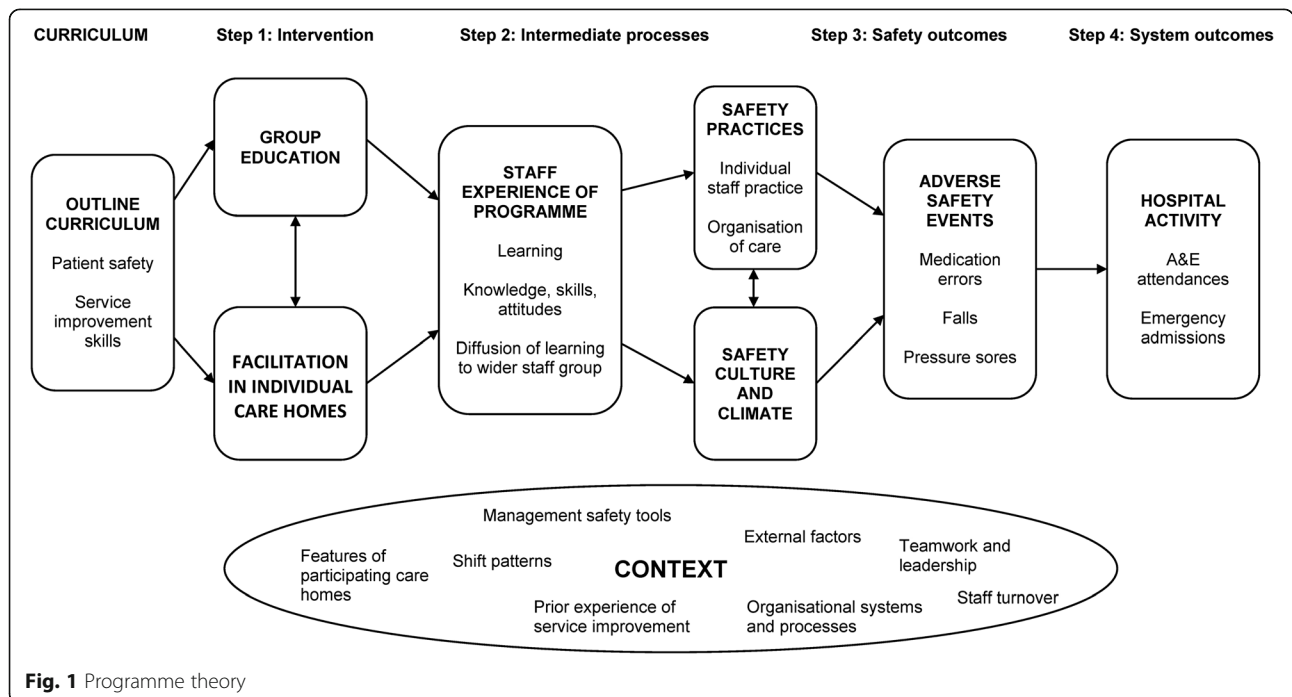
CURRICULUM

Step 1: Intervention

Step 2: Intermediate processes

Step 3: Safety outcomes

Step 4: System outcomes

OUTLINE CURRICULUM

Patient safety

Service improvement skills

GROUP EDUCATION

FACILITATION IN INDIVIDUAL CARE HOMES

STAFF EXPERIENCE OF PROGRAMME

Learning

Knowledge, skills, attitudes

Diffusion of learning to wider staff group

SAFETY PRACTICES

Individual staff practice

Organisation of care

SAFETY CULTURE AND CLIMATE

ADVERSE SAFETY EVENTS

Medication errors

Falls

Pressure sores

HOSPITAL ACTIVITY

A&E attendances

Emergency admissions

Management safety tools

Features of participating care homes

Shift patterns

CONTEXT

External factors

Teamwork and leadership

Prior experience of service improvement

Organisational systems and processes

Staff turnover

Fig. 1 Programme theory